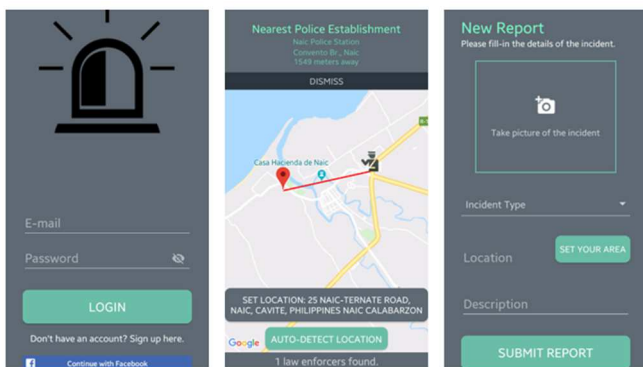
E-mail

Password

LOGIN

Don't have an account? Sign up here.

Continue with Facebook

Nearest Police Establishment

Naic Police Station

Convento Br., Naic

1549 meters away

DISMISS

Casa Hacienda de Naic

SET LOCATION: 25 NAIC-TERNATE ROAD, NAIC, CAVITE, PHILIPPINES NAIC CALABARZON

Google

AUTO-DETECT LOCATION

1 law enforcers found.

New Report

Please fill-in the details of the incident.

Take picture of the incident

Incident Type

Location

SET YOUR AREA

Description

SUBMIT REPORT